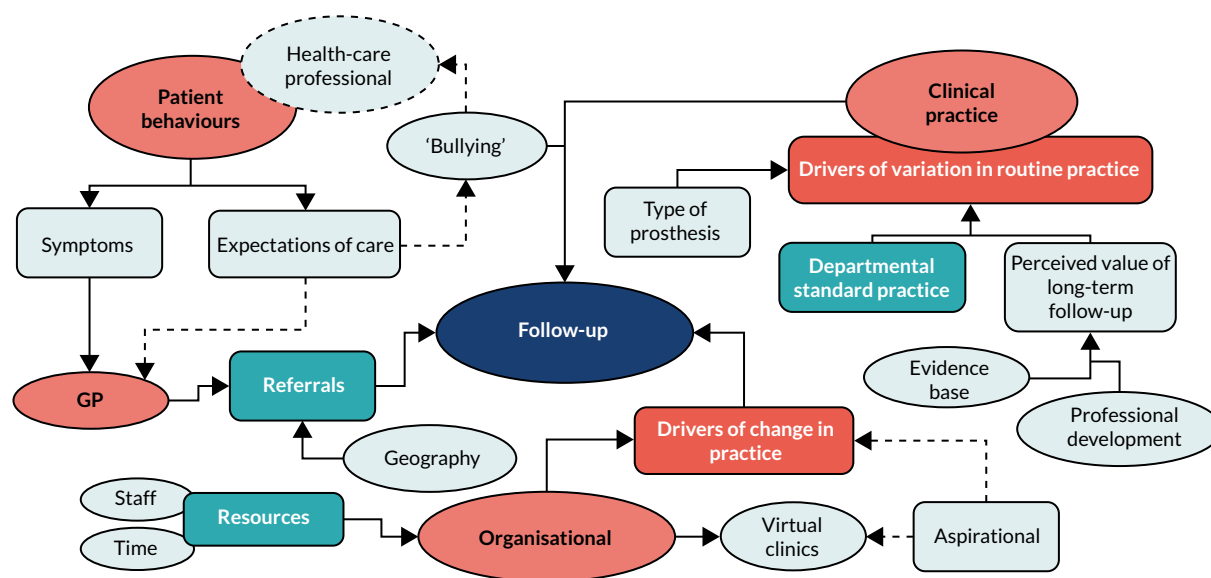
Health-care professional

Patient behaviours

'Bullying'

Clinical practice

Drivers of variation in routine practice

Type of prosthesis

Symptoms

Expectations of care

Departmental standard practice

Perceived value of long-term follow-up

Follow-up

Evidence base

GP

Referrals

Professional development

Drivers of change in practice

Geography

Staff

Resources

Organisational

Virtual clinics

Aspirational

Time